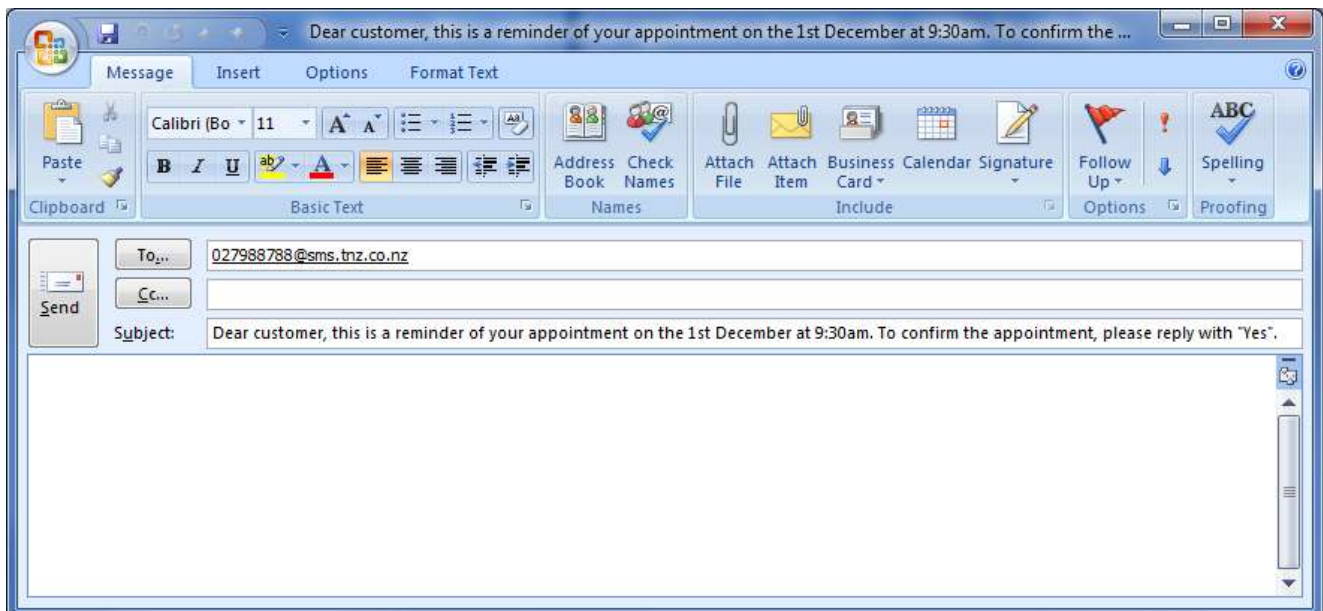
Dear customer, this is a reminder of your appointment on the 1st December at 9:30am. To confirm the ...

Message Insert Options Format Text

Paste
Clipboard

Calibri (Bo 11
B I U
Basic Text

Address Book Check Names
Names

Attach File Attach Item Business Card Calendar Signature
Include

Follow Up
Options

ABC
Spelling
Proofing

Send
To...
Cc...
Subject:

027988788@sms.tnz.co.nz

Dear customer, this is a reminder of your appointment on the 1st December at 9:30am. To confirm the appointment, please reply with "Yes".